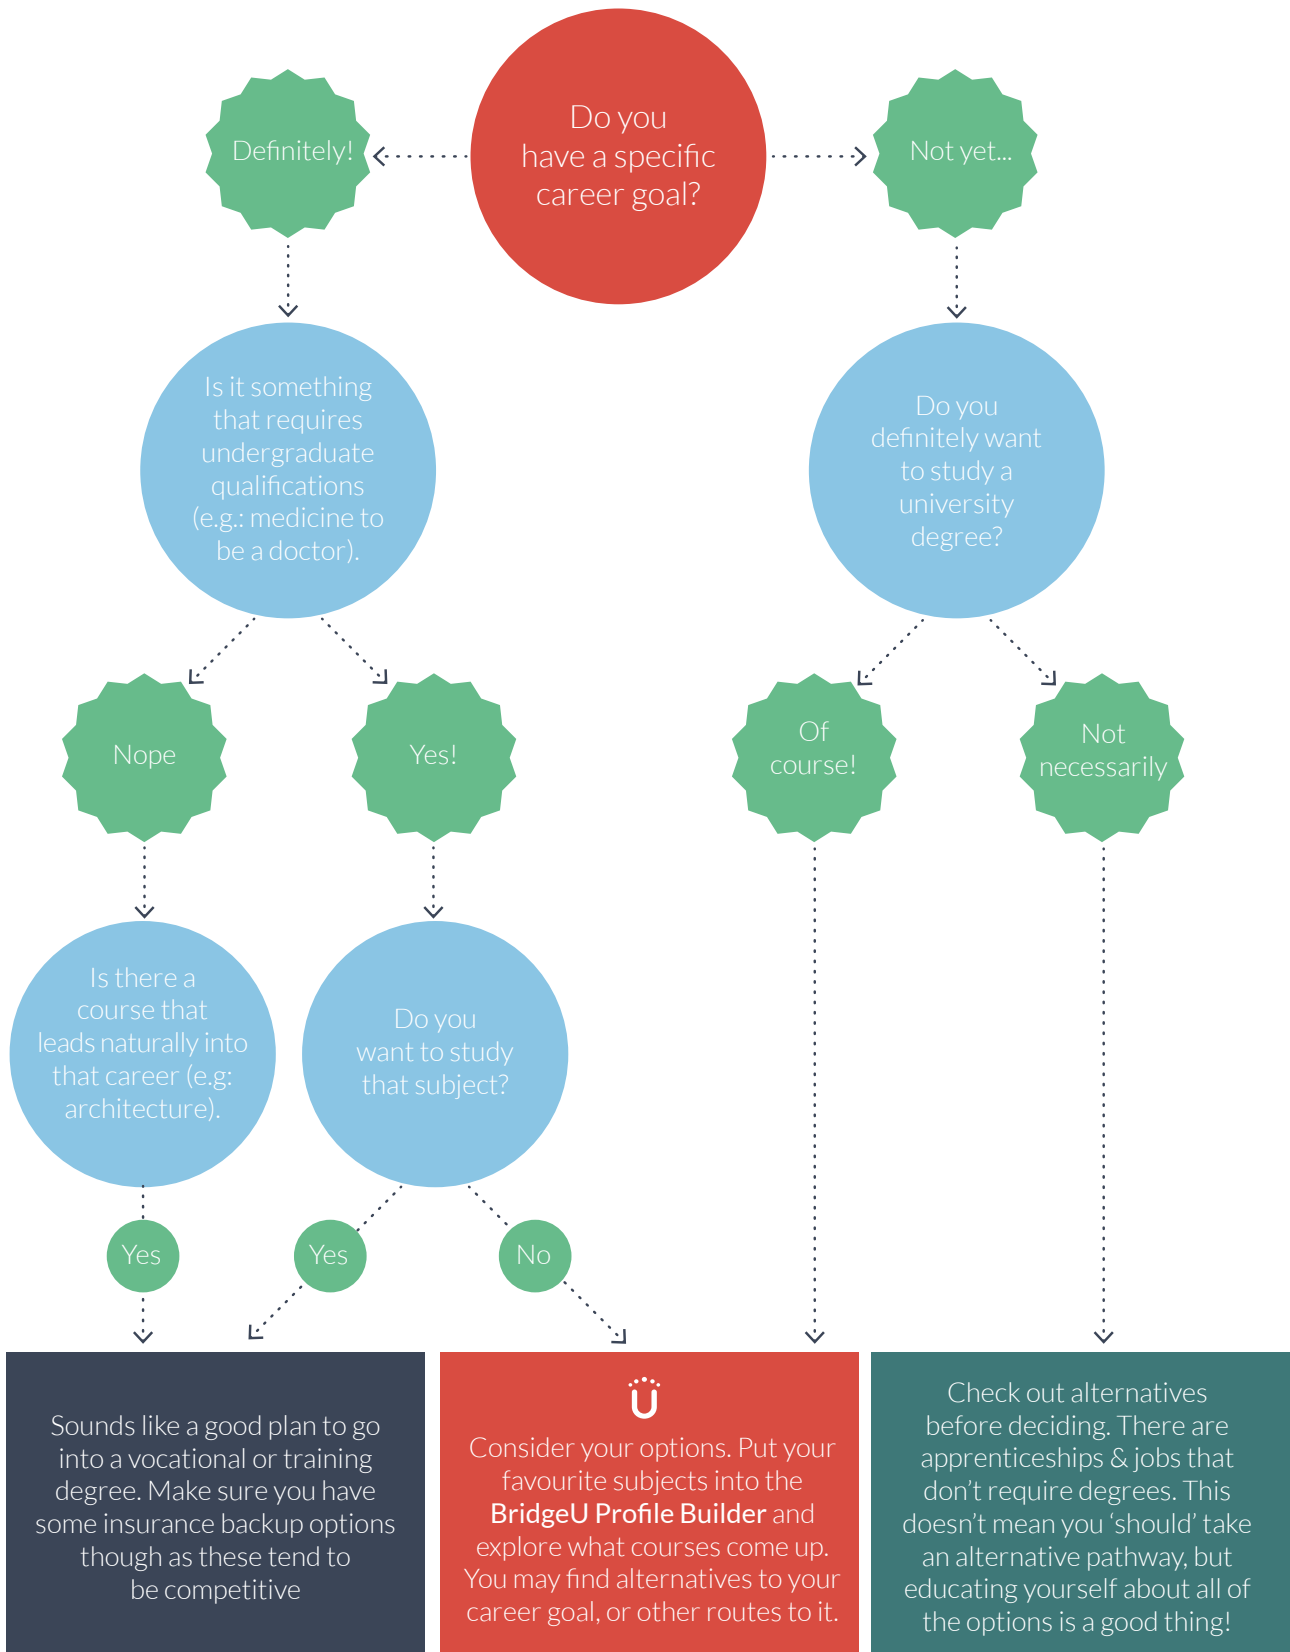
Do you have a specific career goal?

Definitely!

Not yet...

Is it something that requires undergraduate qualifications (e.g.: medicine to be a doctor).

Do you definitely want to study a university degree?

Nope

Yes!

Of course!

Not necessarily

Is there a course that leads naturally into that career (e.g: architecture).

Do you want to study that subject?

Yes

Yes

No

Sounds like a good plan to go into a vocational or training degree. Make sure you have some insurance backup options though as these tend to be competitive

Consider your options. Put your favourite subjects into the **BridgeU Profile Builder** and explore what courses come up. You may find alternatives to your career goal, or other routes to it.

Check out alternatives before deciding. There are apprenticeships & jobs that don't require degrees. This doesn't mean you 'should' take an alternative pathway, but educating yourself about all of the options is a good thing!